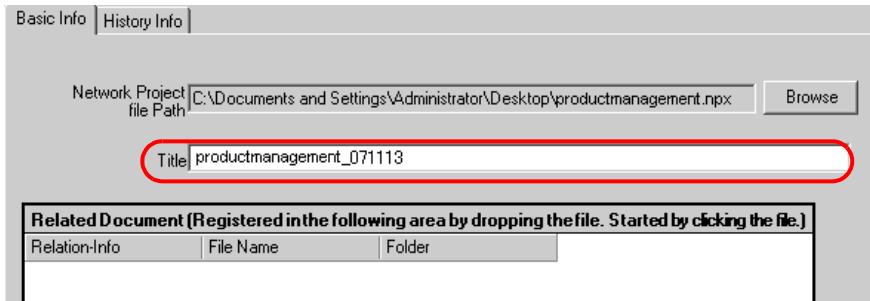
Basic Info | History Info

Network Project file Path C:\Documents and Settings\Administrator\Desktop\productmanagement.npx Browse

Title productmanagement_071113

Related Document (Registered in the following area by dropping the file. Started by clicking the file.)

| Relation-Info | File Name | Folder |
|---|---|---|